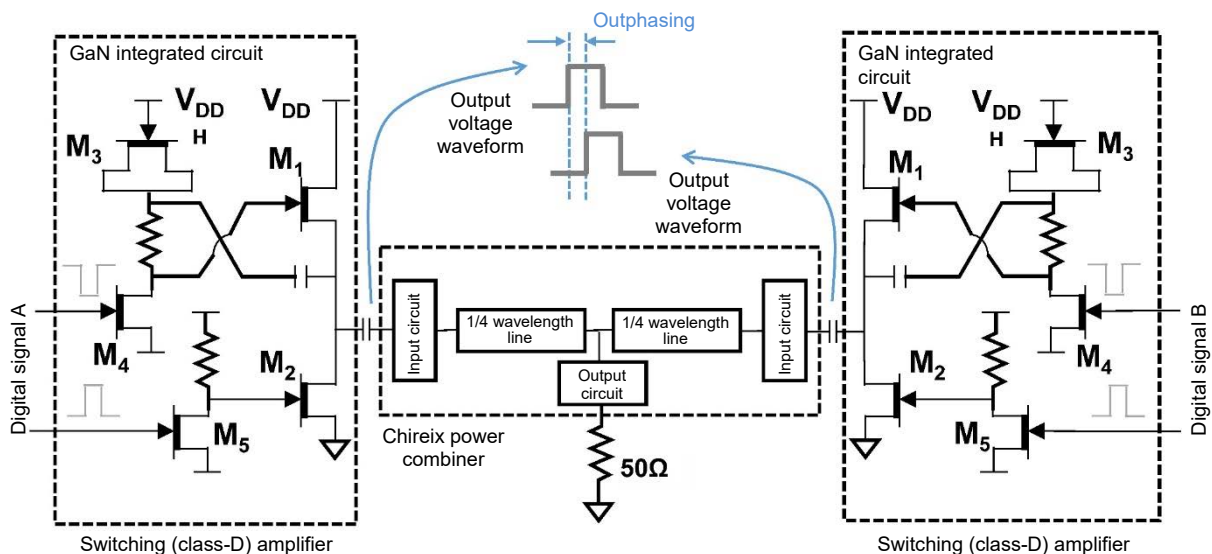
Outphasing

GaN integrated circuit

$V_{DD}$ H

$V_{DD}$

$M_3$

$M_1$

Output voltage waveform

Output voltage waveform

GaN integrated circuit

$V_{DD}$

$V_{DD}$ H

$M_1$

$M_3$

Digital signal A

$M_4$

$M_2$

$M_5$

Input circuit

1/4 wavelength line

1/4 wavelength line

Input circuit

Output circuit

Chireix power combiner

50Ω

$M_2$

$M_4$

$M_5$

Digital signal B

Switching (class-D) amplifier

Switching (class-D) amplifier